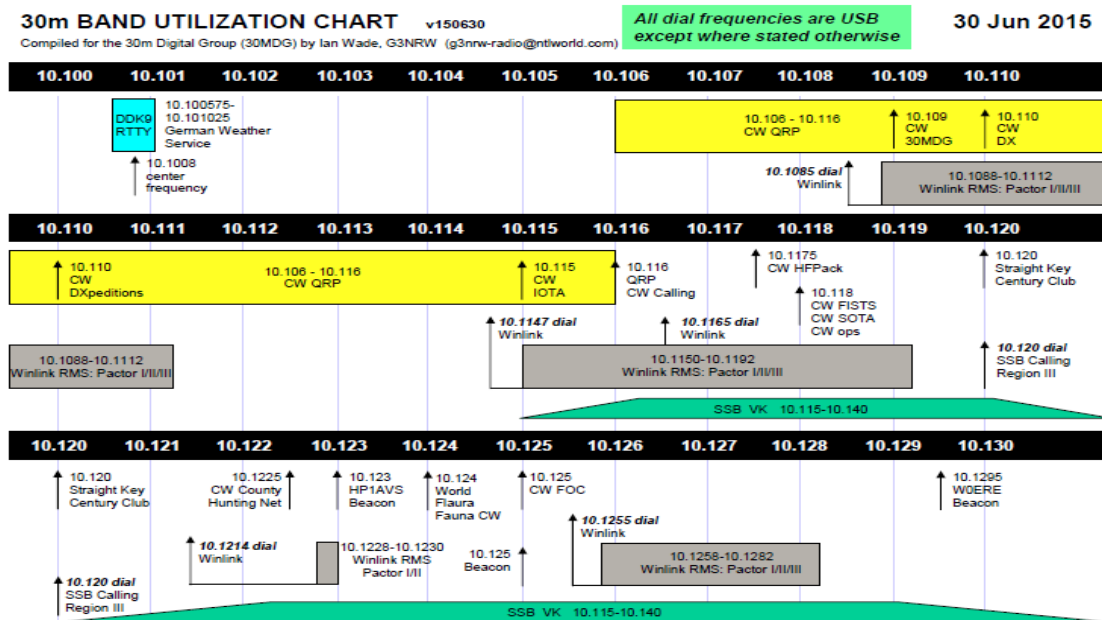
30m BAND UTILIZATION CHART v150630

Compiled for the 30m Digital Group (30MDG) by Ian Wade, G3NRW (g3nrw-radio@ntlworld.com)

All dial frequencies are USB except where stated otherwise

30 Jun 2015

10.100 10.101 10.102 10.103 10.104 10.105 10.106 10.107 10.108 10.109 10.110

DDK9 RTTY

10.100575-10.101025 German Weather Service

10.1008 center frequency

10.106 - 10.116 CW QRP

10.109 CW 30MDG

10.110 CW DX

10.1085 dial Winlink

10.1088-10.1112 Winlink RMS: Pactor I/II/III

10.110 10.111 10.112 10.113 10.114 10.115 10.116 10.117 10.118 10.119 10.120

10.110 CW DXpeditions

10.106 - 10.116 CW QRP

10.115 CW IOTA

10.116 QRP CW Calling

10.1175 CW HFPack

10.118 CW FISTS CW SOTA CW ops

10.120 Straight Key Century Club

10.1147 dial Winlink

10.1165 dial Winlink

10.1088-10.1112 Winlink RMS: Pactor I/II/III

10.1150-10.1192 Winlink RMS: Pactor I/II/III

10.120 dial SSB Calling Region III

SSB VK 10.115-10.140

10.120 10.121 10.122 10.123 10.124 10.125 10.126 10.127 10.128 10.129 10.130

10.120 Straight Key Century Club

10.1225 CW County Hunting Net

10.123 HP1AVS Beacon

10.124 World Flaura Fauna CW

10.125 CW FOC

10.1295 W0ERE Beacon

10.1255 dial Winlink

10.1214 dial Winlink

10.1228-10.1230 Winlink RMS Pactor I/II

10.125 Beacon

10.1258-10.1282 Winlink RMS: Pactor I/II/III

10.120 dial SSB Calling Region III

SSB VK 10.115-10.140